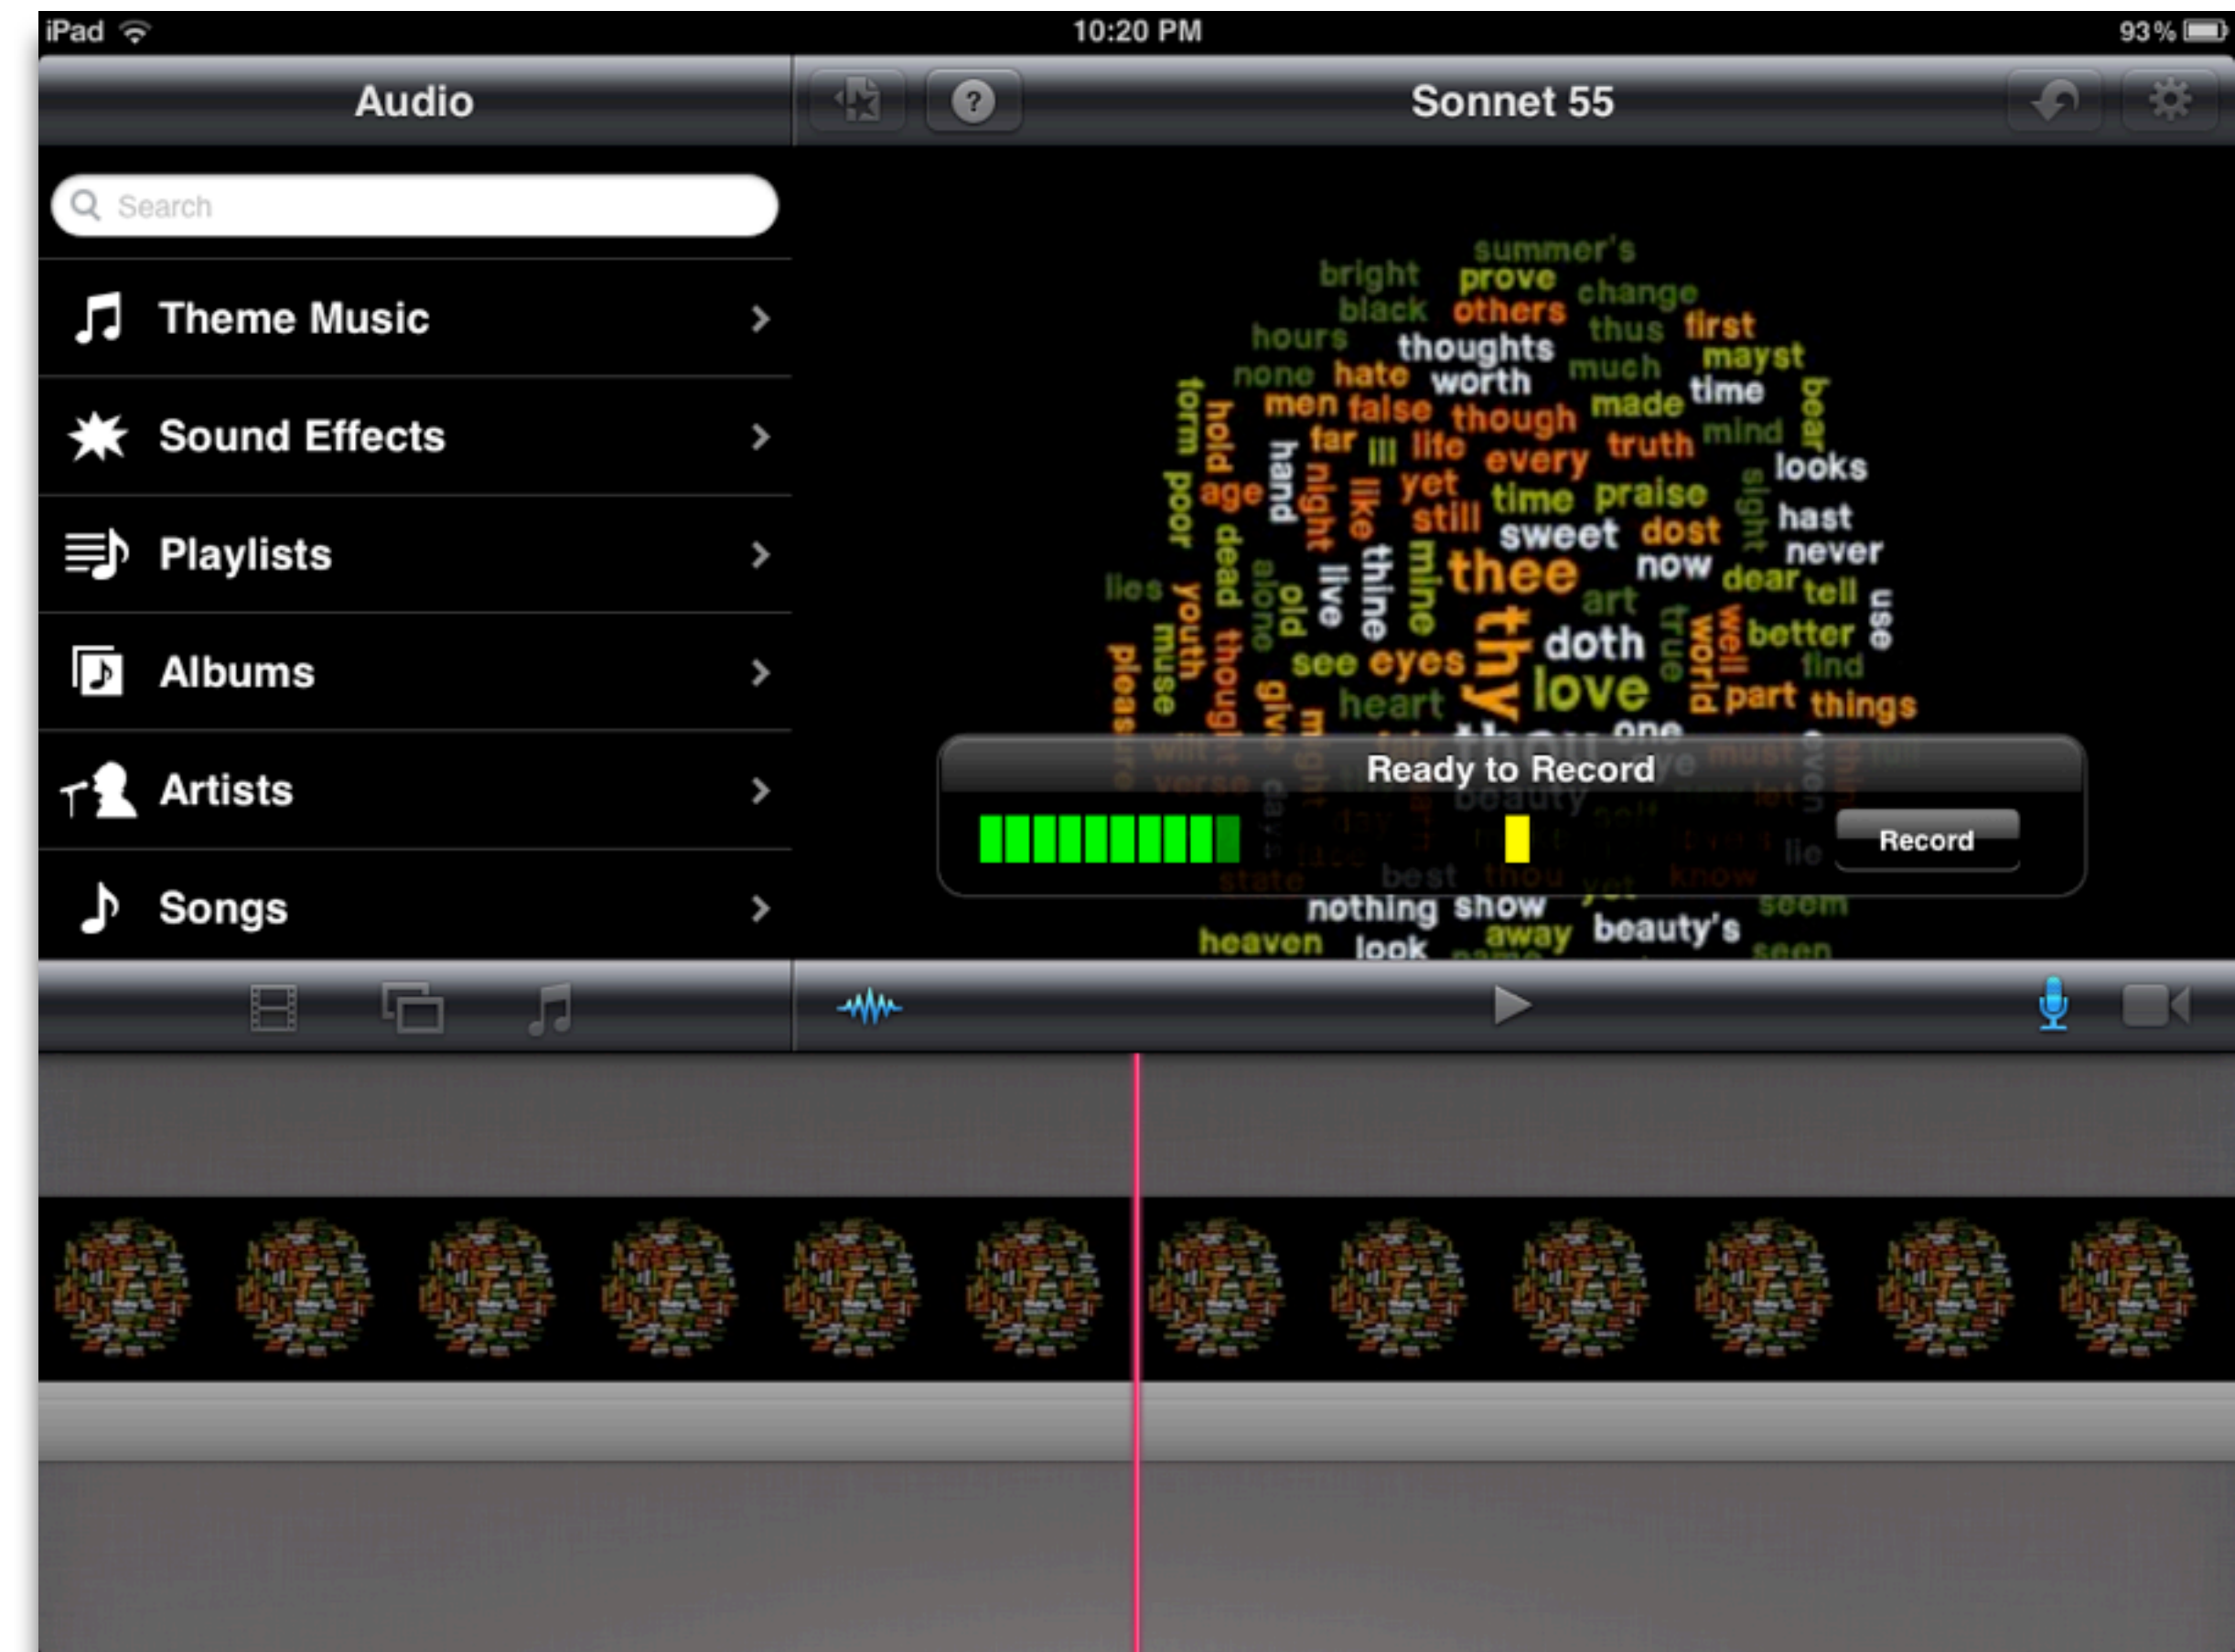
iPad 10:20 PM 93%

Audio

Search

Theme Music

Sound Effects

Playlists

Albums

Artists

Songs

Sonnet 55

summer's bright prove change black others thus first hours thoughts much mayst none hate worth time men false though made form hold far ill life truth mind bear hand every looks poor age night like yet time praise slight hast still sweet dost never lies dead alone thine mine thee now dear tell youth old live art use muse thought thy doth true world well better find pleas heart see eyes love part things one

Ready to Record

Record

lie best thou yet know state nothing show seem heaven look away beauty's seen